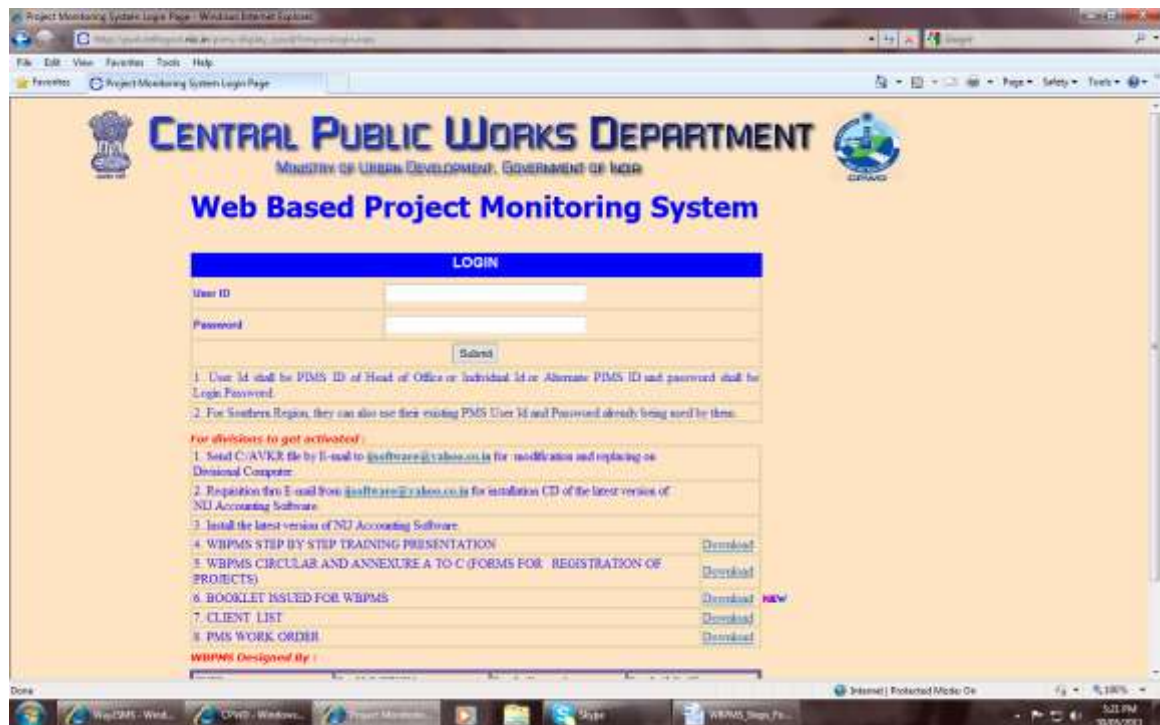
Project Monitoring System Login Page - Windows Internet Explorer

File Edit View Favorites Tools Help

Favorites | Project Monitoring System Login Page

Page ▾ Safety ▾ Tools ▾

CENTRAL PUBLIC WORKS DEPARTMENT

MINISTRY OF URBAN DEVELOPMENT, GOVERNMENT OF INDIA

CPWD

Web Based Project Monitoring System

LOGIN

User ID

Password

Submit

1. User Id shall be PIMS ID of Head of Office or Individual Id or Alternate PIMS ID and password shall be Login Password.

2. For Southern Region, they can also use their existing PMS User Id and Password already being used by them.

For divisions to get activated :

1. Send C:/AVKR file by E-mail to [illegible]@yahoo.co.in for modification and replacing on Divisional Computer.

2. Requisition thru E-mail from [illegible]@yahoo.co.in for installation CD of the latest version of NU Accounting Software.

3. Install the latest version of NU Accounting Software.

| 4. WBPMS STEP BY STEP TRAINING PRESENTATION | Download |
|---|---|
| 5. WBPMS CIRCULAR AND ANNEXURE A TO C (FORMS FOR REGISTRATION OF PROJECTS) | Download |
| 6. BOOKLET ISSUED FOR WBPMS | Download NEW |
| 7. CLIENT LIST | Download |
| 8. PMS WORK ORDER | Download |

WBPMS Designed By :

Done

Internet | Protected Mode: On

100%

5:21 PM